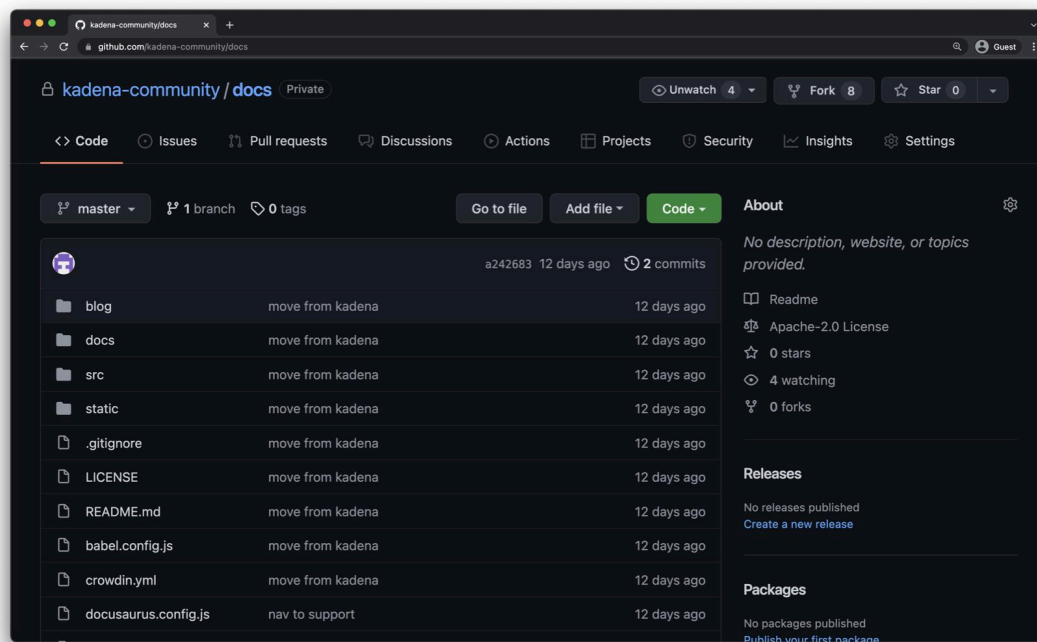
kadena-community/docs

github.com/kadena-community/docs

Guest

kadena-community / docs Private

Unwatch 4 Fork 8 Star 0

Code Issues Pull requests Discussions Actions Projects Security Insights Settings

master 1 branch 0 tags Go to file Add file Code

a242683 12 days ago 2 commits

| | | |
|---|---|---|
| blog | move from kadena | 12 days ago |
| docs | move from kadena | 12 days ago |
| src | move from kadena | 12 days ago |
| static | move from kadena | 12 days ago |
| .gitignore | move from kadena | 12 days ago |
| LICENSE | move from kadena | 12 days ago |
| README.md | move from kadena | 12 days ago |
| babel.config.js | move from kadena | 12 days ago |
| crowdin.yml | move from kadena | 12 days ago |
| docusaurus.config.js | nav to support | 12 days ago |

About

No description, website, or topics provided.

Readme

Apache-2.0 License

0 stars

4 watching

0 forks

Releases

No releases published

Create a new release

Packages

No packages published

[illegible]